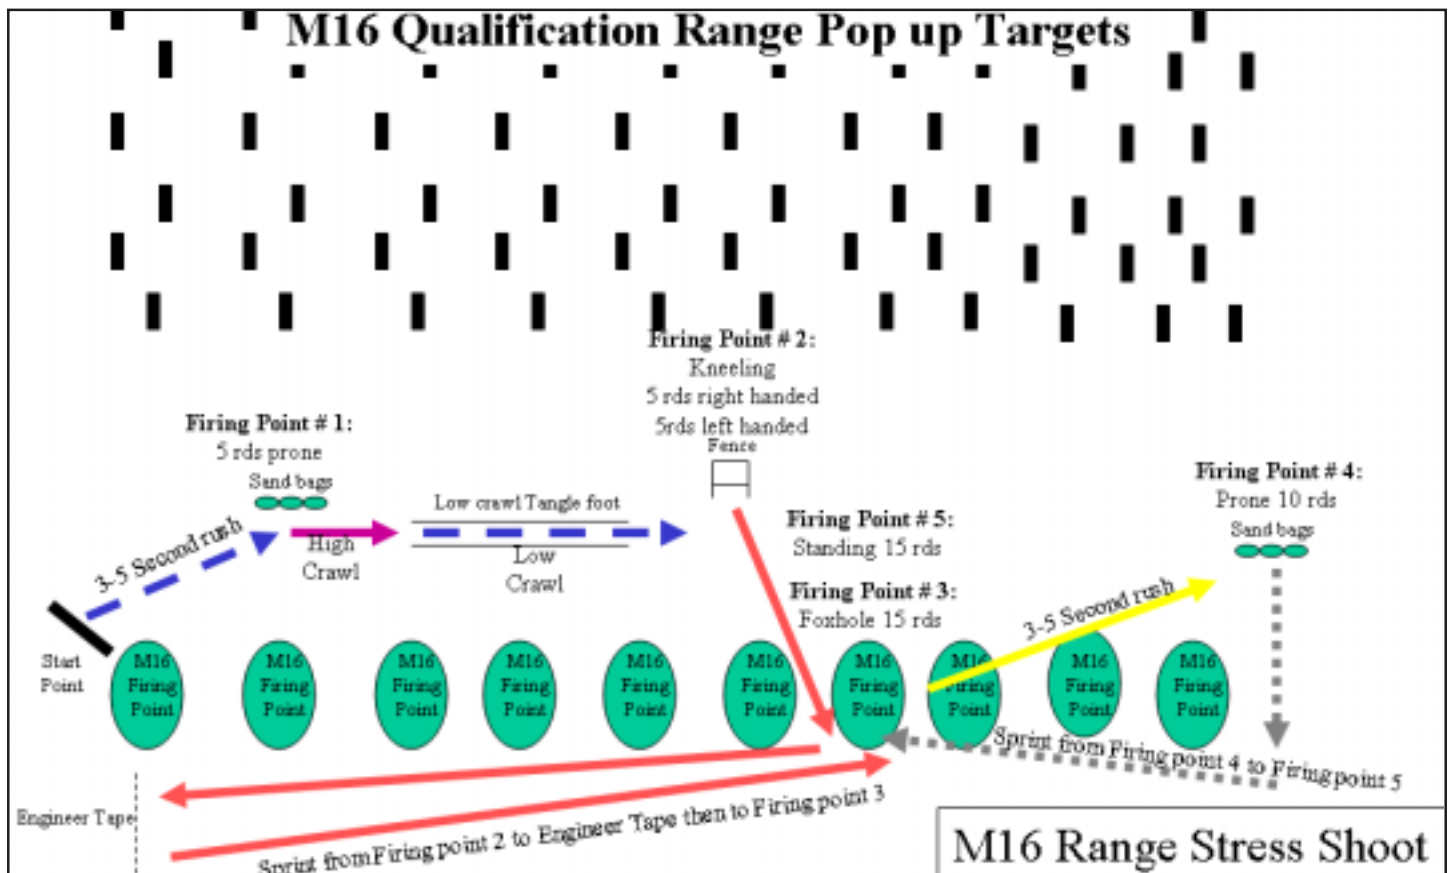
M16 Qualification Range Pop up Targets

Firing Point # 2:
Kneeling
5 rds right handed
5rds left handed
Fence

Firing Point # 1:
5 rds prone
Sand bags

Low crawl Tangle foot

3-5 Second rush

High Crawl

Low Crawl

Firing Point # 5:
Standing 15 rds

Firing Point # 3:
Foxhole 15 rds

Firing Point # 4:
Prone 10 rds
Sand bags

3-5 Second rush

Start Point

M16 Firing Point

M16 Firing Point

M16 Firing Point

M16 Firing Point

M16 Firing Point

M16 Firing Point

M16 Firing Point

M16 Firing Point

M16 Firing Point

M16 Firing Point

Sprint from Firing point 4 to Firing point 5

Engineer Tape

Sprint from Firing point 2 to Engineer Tape then to Firing point 3

M16 Range Stress Shoot